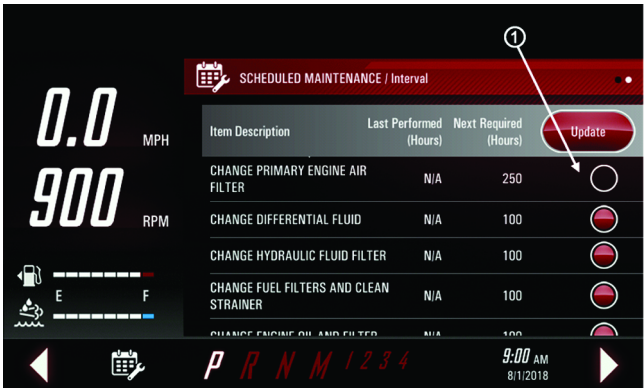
1

SCHEDULED MAINTENANCE / Interval

0.0 MPH

900 RPM

E F

| Item Description | Last Performed (Hours) | Next Required (Hours) | Update |
|---|---|---|---|
| CHANGE PRIMARY ENGINE AIR FILTER | N/A | 250 | |
| CHANGE DIFFERENTIAL FLUID | N/A | 100 | |
| CHANGE HYDRAULIC FLUID FILTER | N/A | 100 | |
| CHANGE FUEL FILTERS AND CLEAN STRAINER | N/A | 100 | |
| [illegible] | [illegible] | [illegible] | |

P R N M 1 2 3 4

9:00 AM
8/1/2018